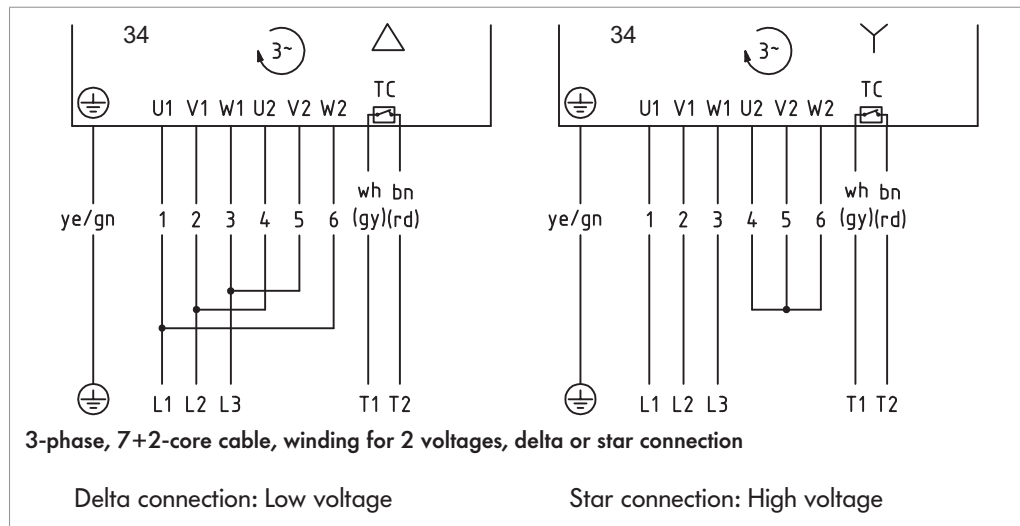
34

3~

△

TC

U1 V1 W1 U2 V2 W2

wh bn

ye/gn

1 2 3 4 5 6

(gy)(rd)

L1 L2 L3

T1 T2

34

3~

Y

TC

U1 V1 W1 U2 V2 W2

wh bn

ye/gn

1 2 3 4 5 6

(gy)(rd)

L1 L2 L3

T1 T2

3-phase, 7+2-core cable, winding for 2 voltages, delta or star connection

Delta connection: Low voltage

Star connection: High voltage